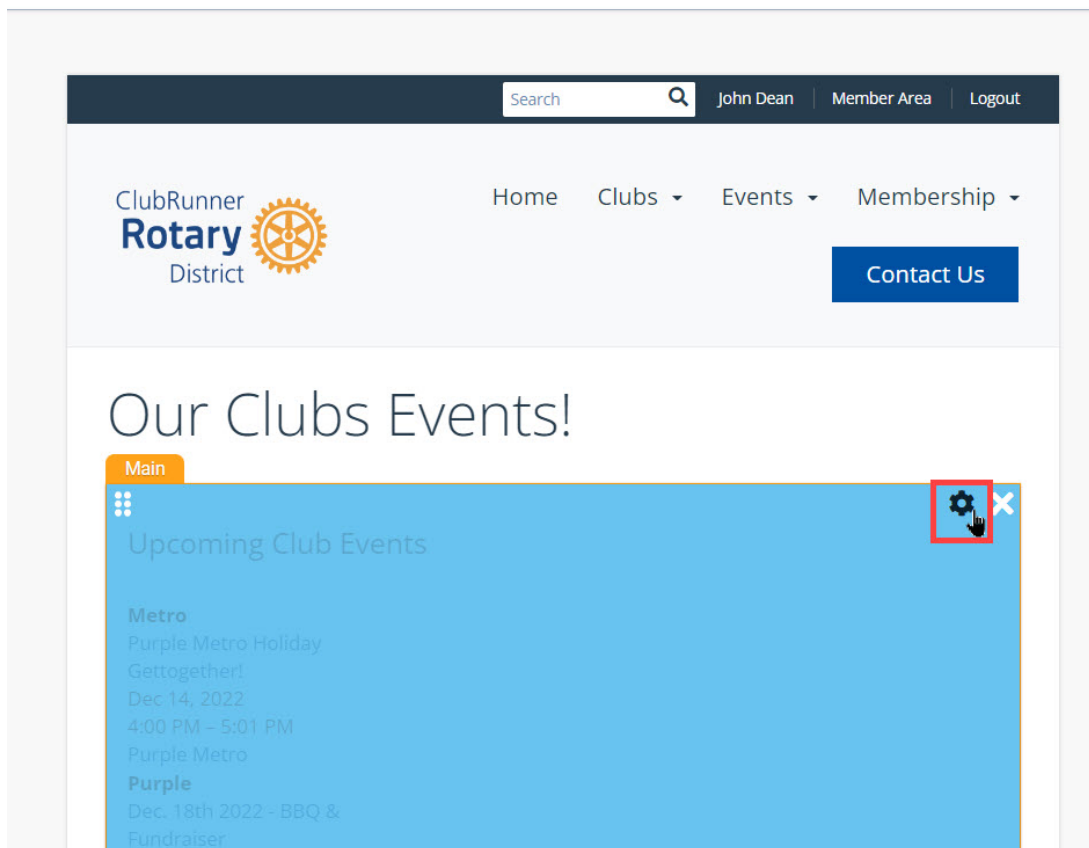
Search John Dean | Member Area | Logout

ClubRunner Rotary District

Home Clubs Events Membership

Contact Us

Our Clubs Events!

Main

Upcoming Club Events

Metro
Purple Metro Holiday Gettogether!
Dec 14, 2022
4:00 PM – 5:01 PM
Purple Metro
Purple
Dec. 18th 2022 - BBQ & Fundraiser